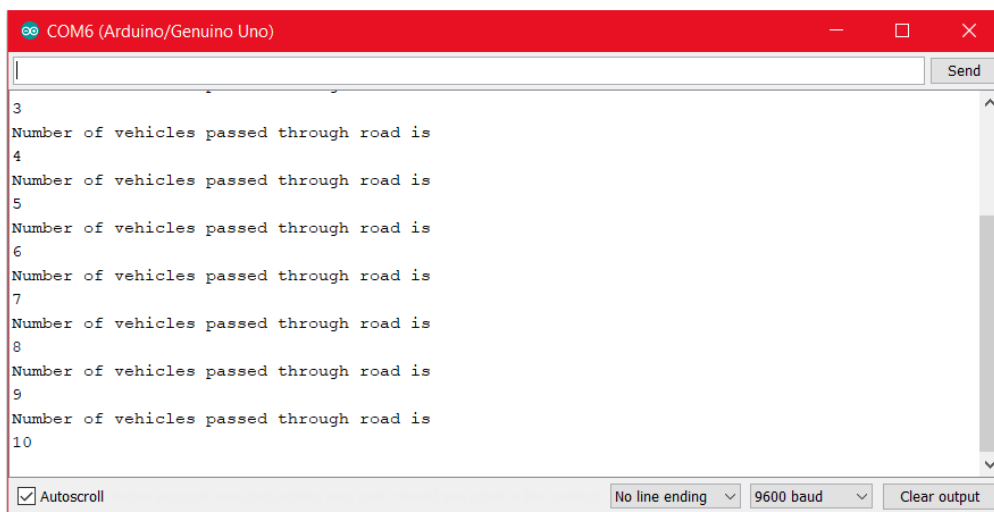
COM6 (Arduino/Genuino Uno)

Send

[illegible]
3
Number of vehicles passed through road is
4
Number of vehicles passed through road is
5
Number of vehicles passed through road is
6
Number of vehicles passed through road is
7
Number of vehicles passed through road is
8
Number of vehicles passed through road is
9
Number of vehicles passed through road is
10

Autoscroll

No line ending

9600 baud

Clear output